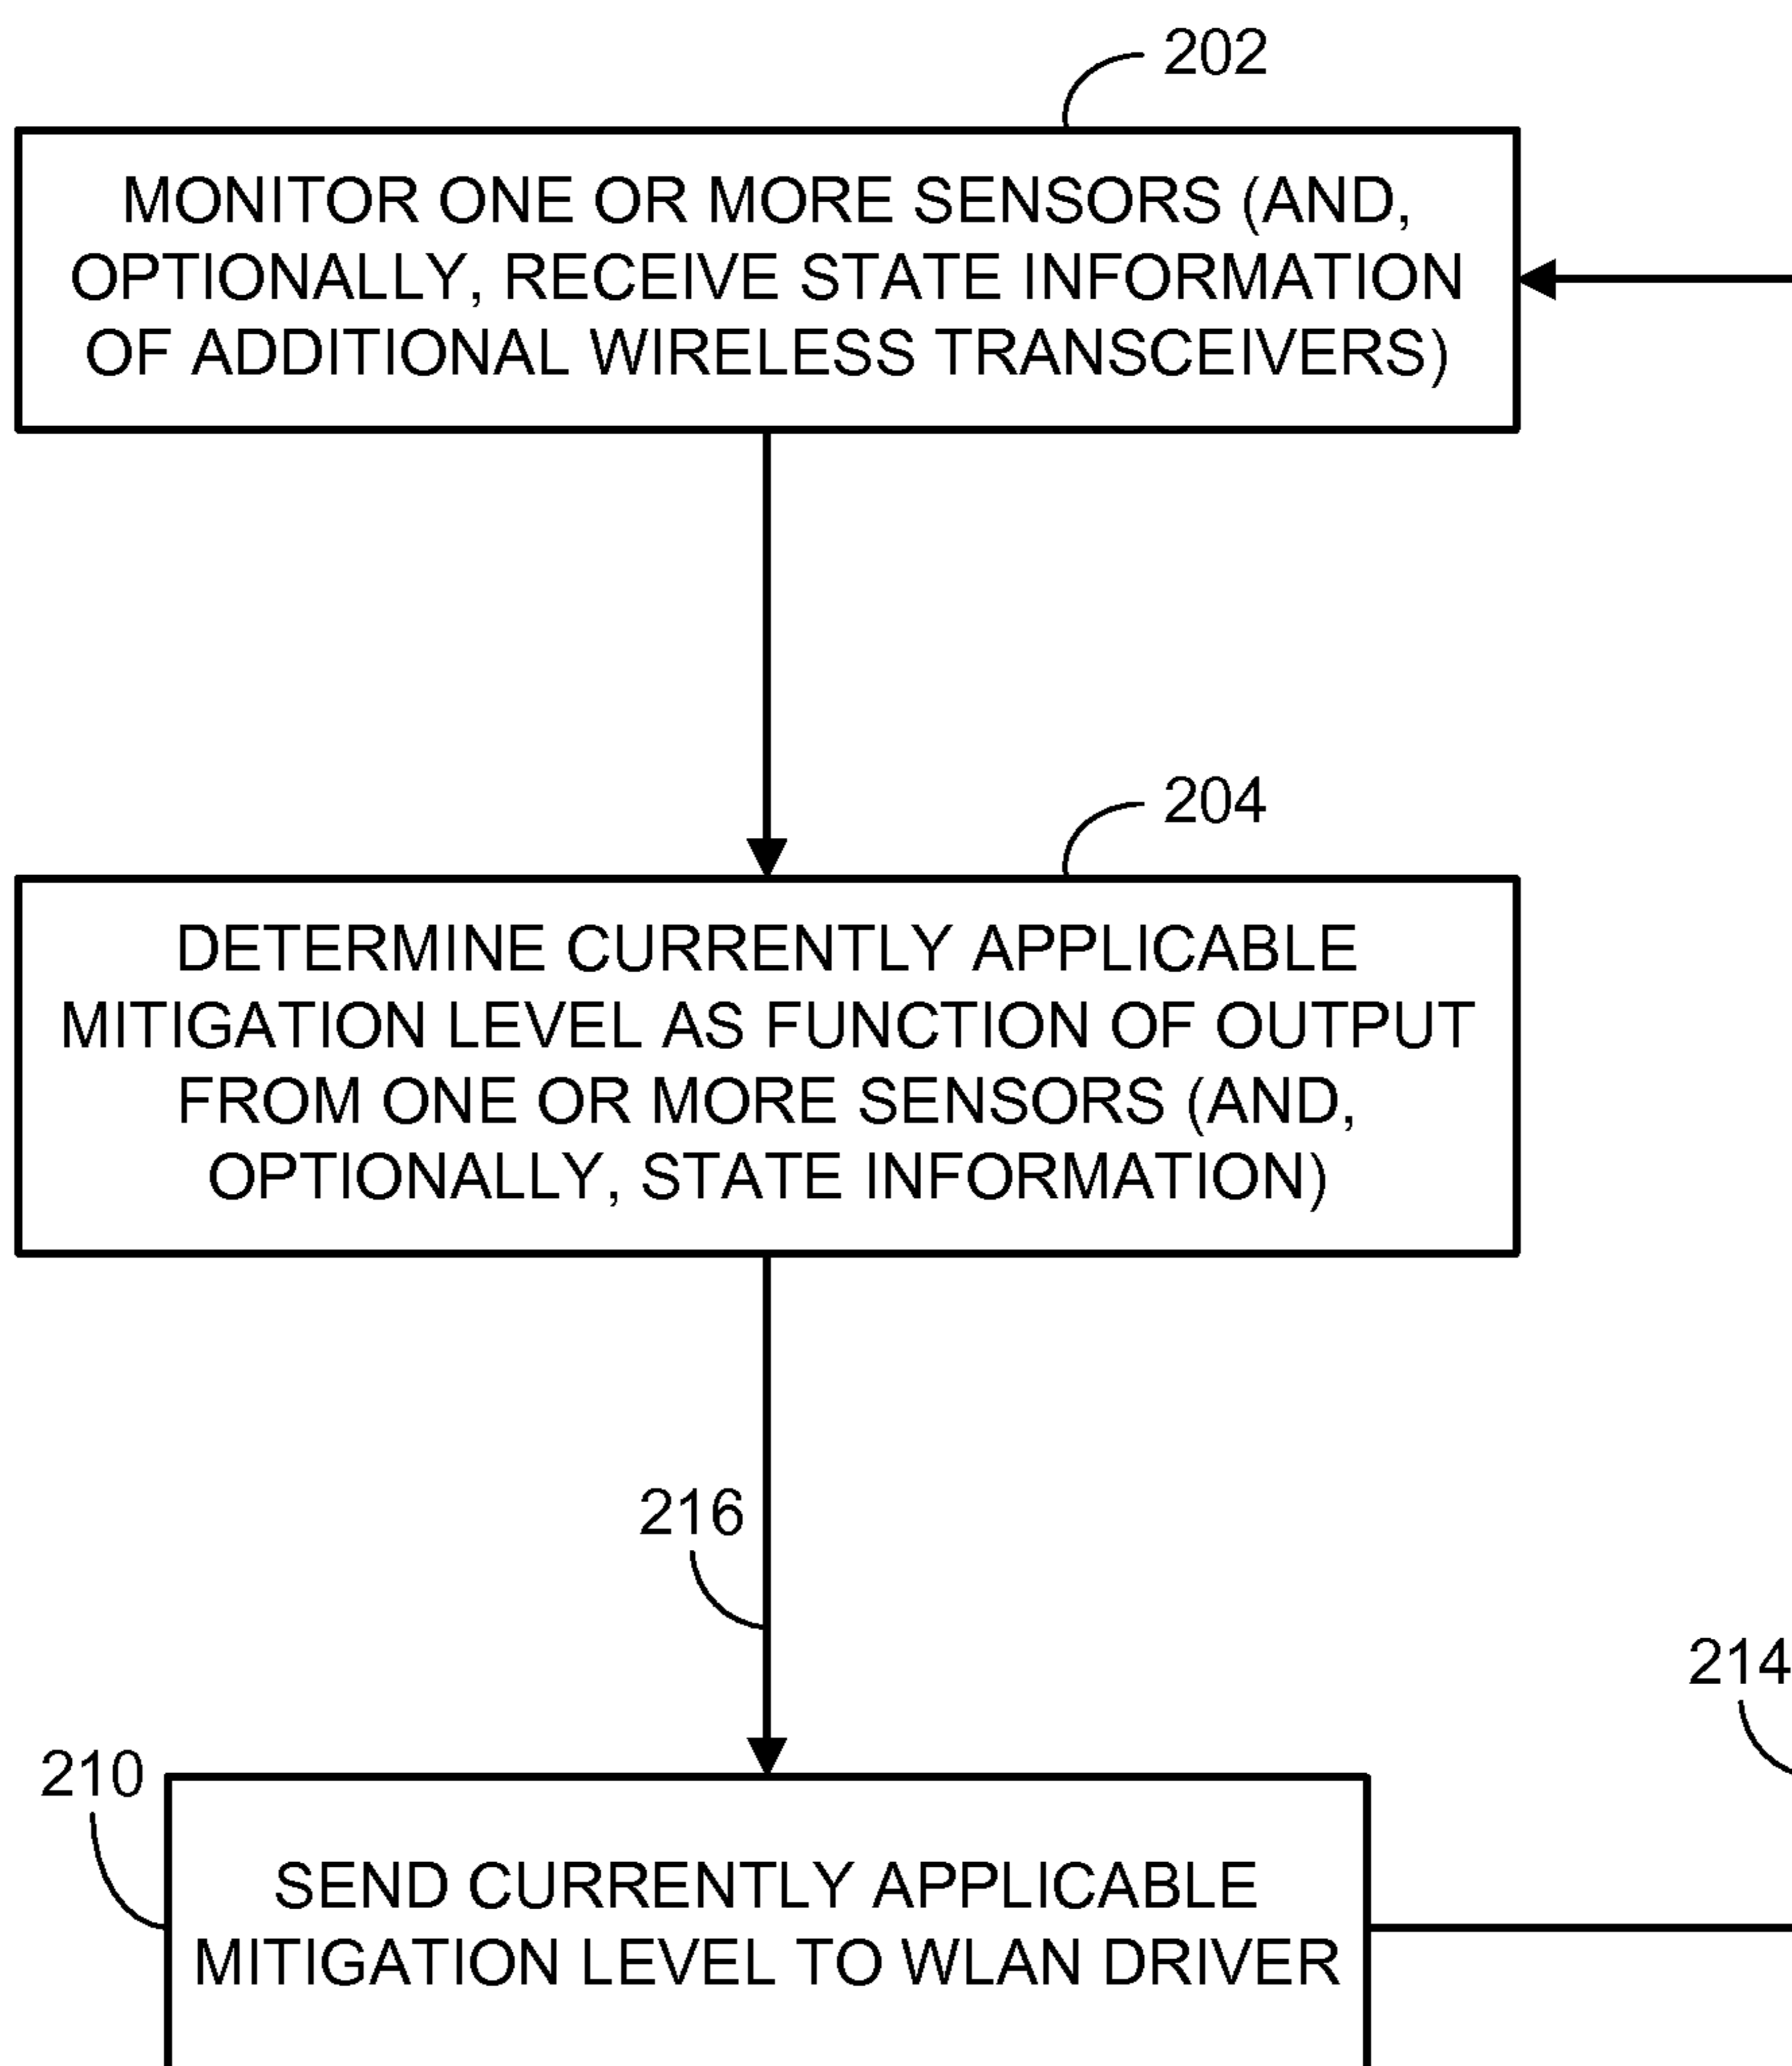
202

MONITOR ONE OR MORE SENSORS (AND, OPTIONALLY, RECEIVE STATE INFORMATION OF ADDITIONAL WIRELESS TRANSCEIVERS)

204

DETERMINE CURRENTLY APPLICABLE MITIGATION LEVEL AS FUNCTION OF OUTPUT FROM ONE OR MORE SENSORS (AND, OPTIONALLY, STATE INFORMATION)

216

214

210

SEND CURRENTLY APPLICABLE MITIGATION LEVEL TO WLAN DRIVER